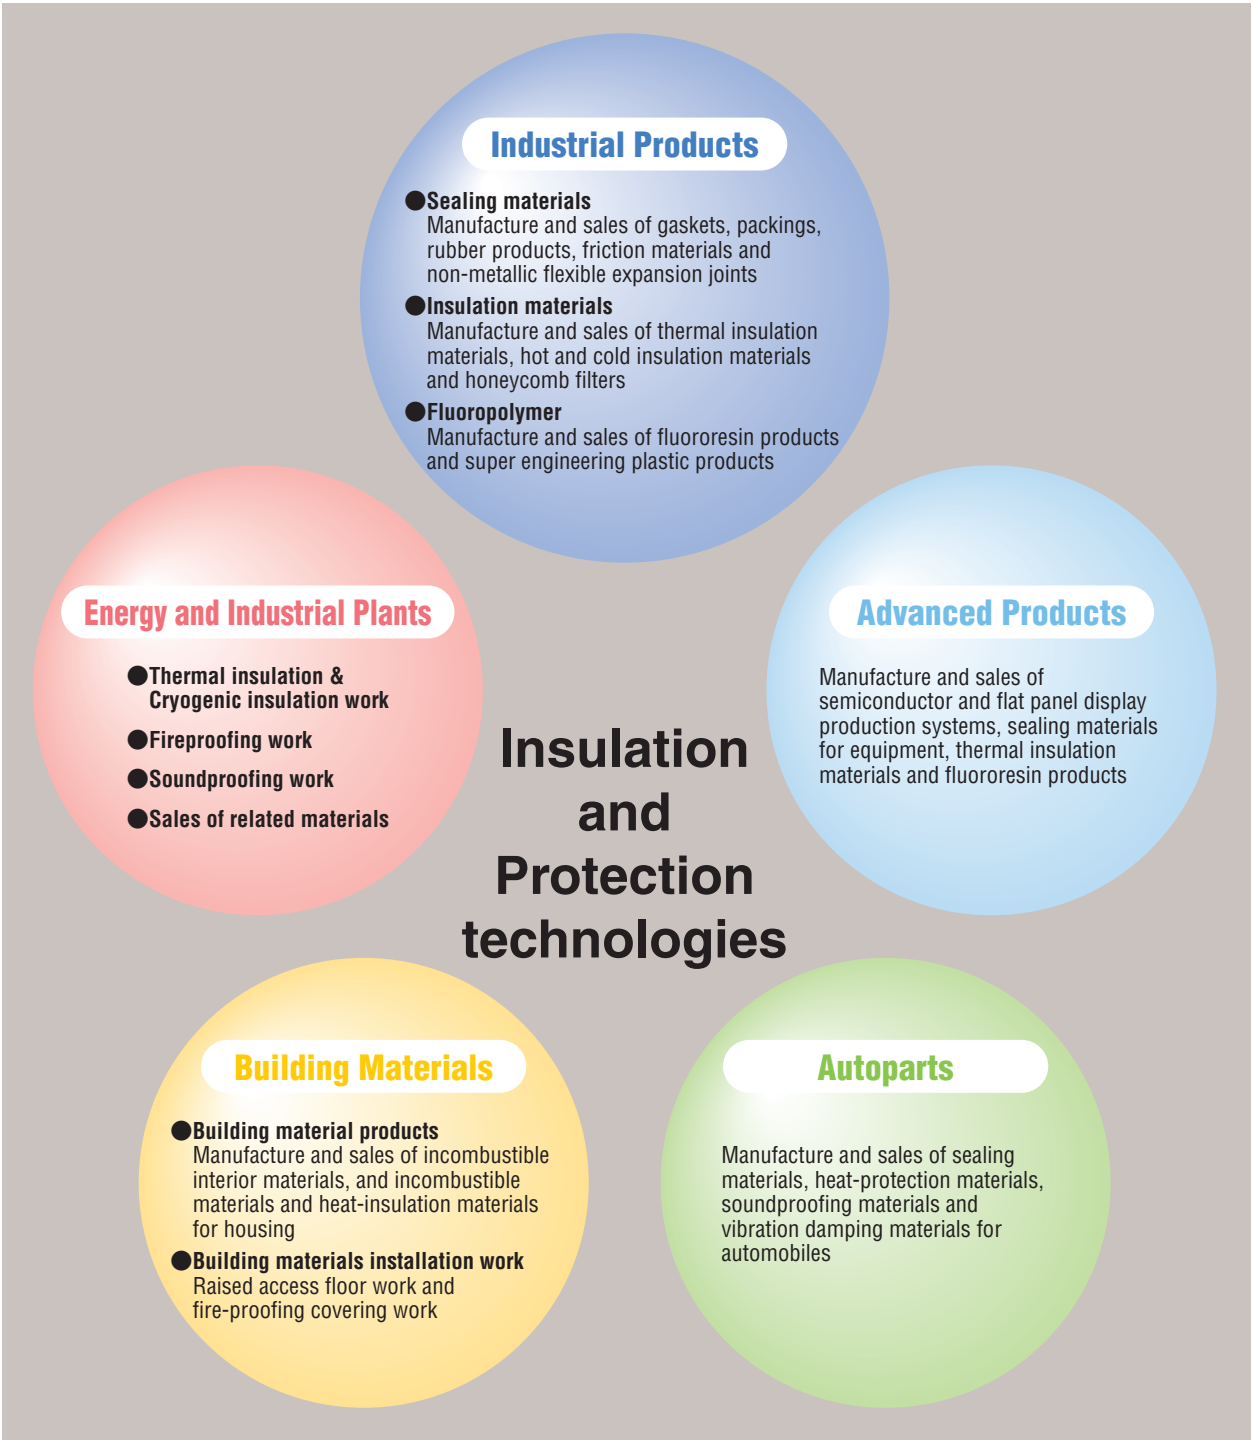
Industrial Products

●Sealing materials
Manufacture and sales of gaskets, packings, rubber products, friction materials and non-metallic flexible expansion joints

●Insulation materials
Manufacture and sales of thermal insulation materials, hot and cold insulation materials and honeycomb filters

●Fluoropolymer
Manufacture and sales of fluororesin products and super engineering plastic products

Energy and Industrial Plants

●Thermal insulation & Cryogenic insulation work

●Fireproofing work

●Soundproofing work

●Sales of related materials

Insulation and Protection technologies

Advanced Products

Manufacture and sales of semiconductor and flat panel display production systems, sealing materials for equipment, thermal insulation materials and fluororesin products

Building Materials

●Building material products
Manufacture and sales of incombustible interior materials, and incombustible materials and heat-insulation materials for housing

●Building materials installation work
Raised access floor work and fire-proofing covering work

Autoparts

Manufacture and sales of sealing materials, heat-protection materials, soundproofing materials and vibration damping materials for automobiles